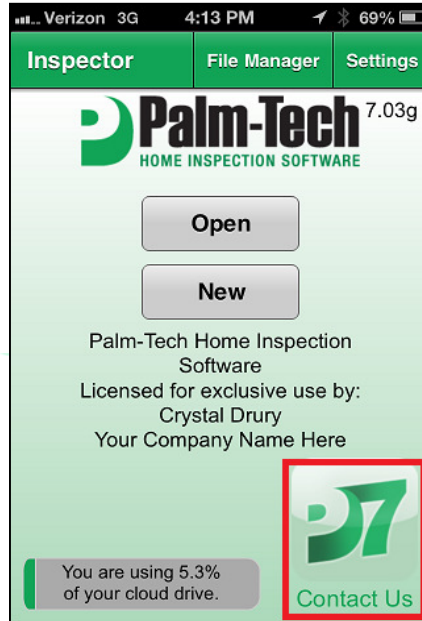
Verizon 3G 4:13 PM 69%

Inspector File Manager Settings

Palm-Tech 7.03g
HOME INSPECTION SOFTWARE

Open

New

Palm-Tech Home Inspection Software
Licensed for exclusive use by:
Crystal Drury
Your Company Name Here

You are using 5.3% of your cloud drive.

Contact Us